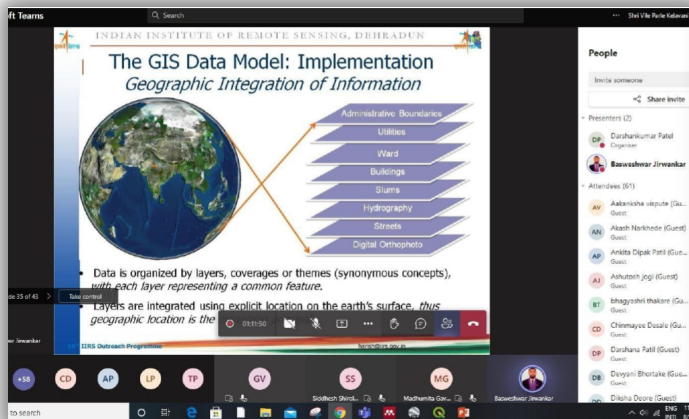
oft Teams

Search

Shri Vile Parle Kelavani

INDIAN INSTITUTE OF REMOTE SENSING, DEHRADUN

The GIS Data Model: Implementation

Geographic Integration of Information

Administrative Boundaries

Utilities

Ward

Buildings

Slums

Hydrography

Streets

Digital Orthophoto

• Data is organized by layers, coverages or themes (synonymous concepts), with each layer representing a common feature.

• Layers are integrated using explicit location on the earth's surface, thus geographic location is the

de 35 of 43

Take control

IIRS Outreach Programme

01:11:50

People

Invite someone

Share invite

Presenters (2)

DP Darshankumar Patel Organiser

Basweshwar Jirwankar

Attendees (61)

AV Aakanksha vispute (Gu Guest

AN Akash Narkhede (Guest) Guest

AP Ankita Dipak Patil (Gue Guest

AJ Ashutosh jogi (Guest) Guest

BT bhagyashri thakare (Gu Guest

CD Chinmayee Desale (Gue Guest

DP Darshana Patil (Guest) Guest

DB Devyani Bhortake (Gue Guest

DD Diksha Deore (Guest)

+58 CD AP LP TP GV SS MG

Siddhesh Shirol...

Madhamita Gav...

Basweshwar Jirwankar

ar Jirwankar

to search

ENG INTL